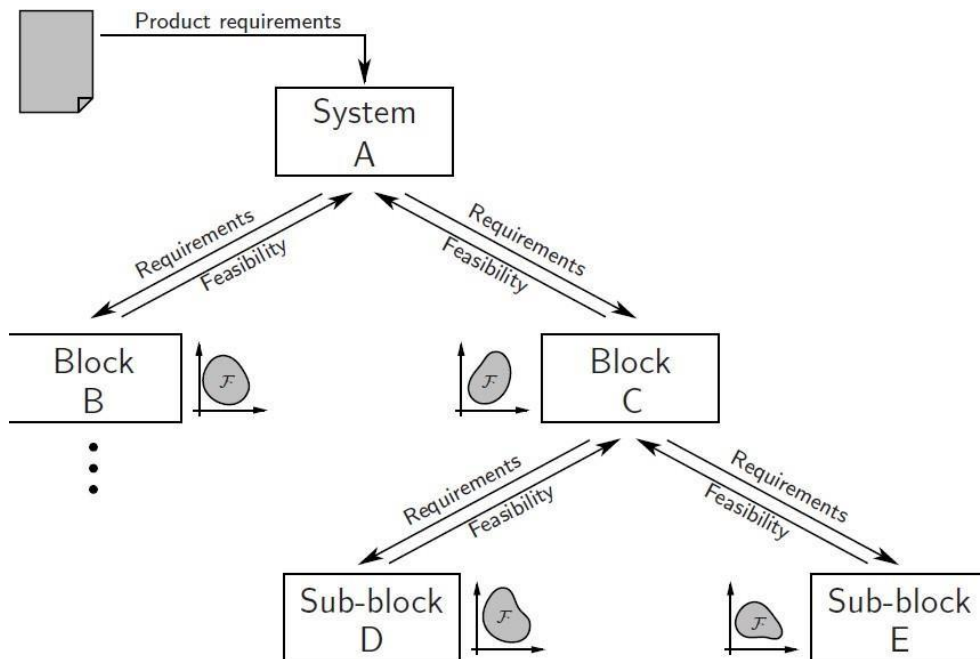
Product requirements

System
A

Requirements
Feasibility

Requirements
Feasibility

Block
B

$\mathcal{F}$

$\mathcal{F}$

Block
C

Requirements
Feasibility

Requirements
Feasibility

Sub-block
D

$\mathcal{F}$

$\mathcal{F}$

Sub-block
E